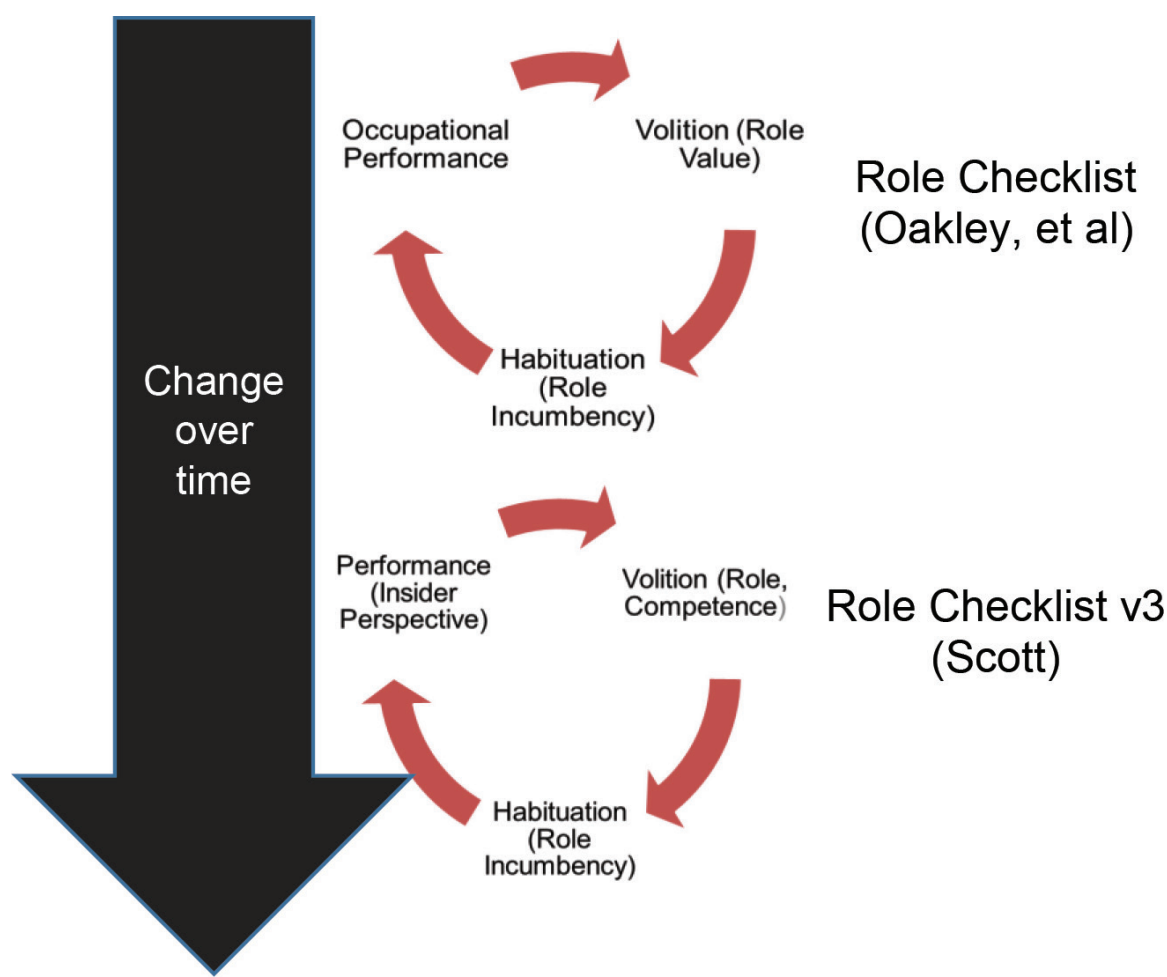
Change over time

Occupational Performance

Volition (Role Value)

Habituation (Role Incumbency)

Role Checklist (Oakley, et al)

Performance (Insider Perspective)

Volition (Role, Competence)

Habituation (Role Incumbency)

Role Checklist v3 (Scott)